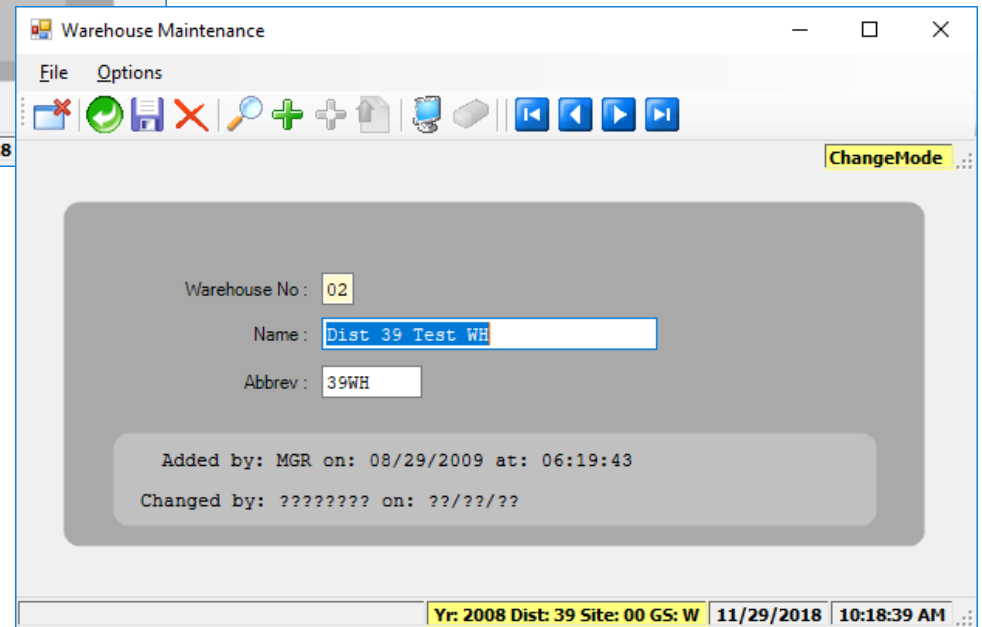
Warehouse Maintenance

File Options

8

ChangeMode

Warehouse No : 02

Name : Dist 39 Test WH

Abbrev : 39WH

Added by: MGR on: 08/29/2009 at: 06:19:43

Changed by: ???????? on: ??/??/??

Yr: 2008 Dist: 39 Site: 00 GS: W 11/29/2018 10:18:39 AM